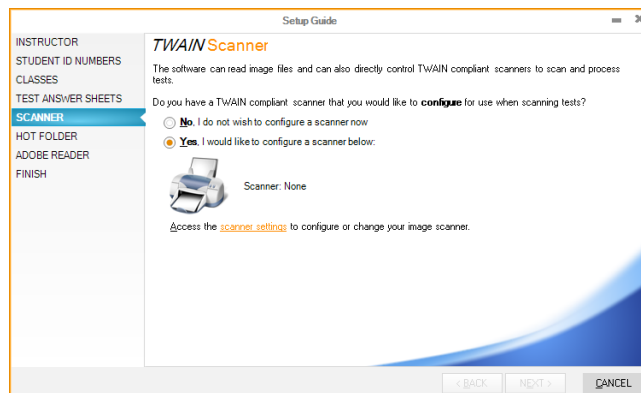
Setup Guide

INSTRUCTOR
STUDENT ID NUMBERS
CLASSES
TEST ANSWER SHEETS
SCANNER
HOT FOLDER
ADOBE READER
FINISH

TWAIN Scanner

The software can read image files and can also directly control TWAIN compliant scanners to scan and process tests.

Do you have a TWAIN compliant scanner that you would like to configure for use when scanning tests?

No, I do not wish to configure a scanner now

Yes, I would like to configure a scanner below:

Scanner: None

Access the scanner settings to configure or change your image scanner.

< BACK
NEXT >
CANCEL